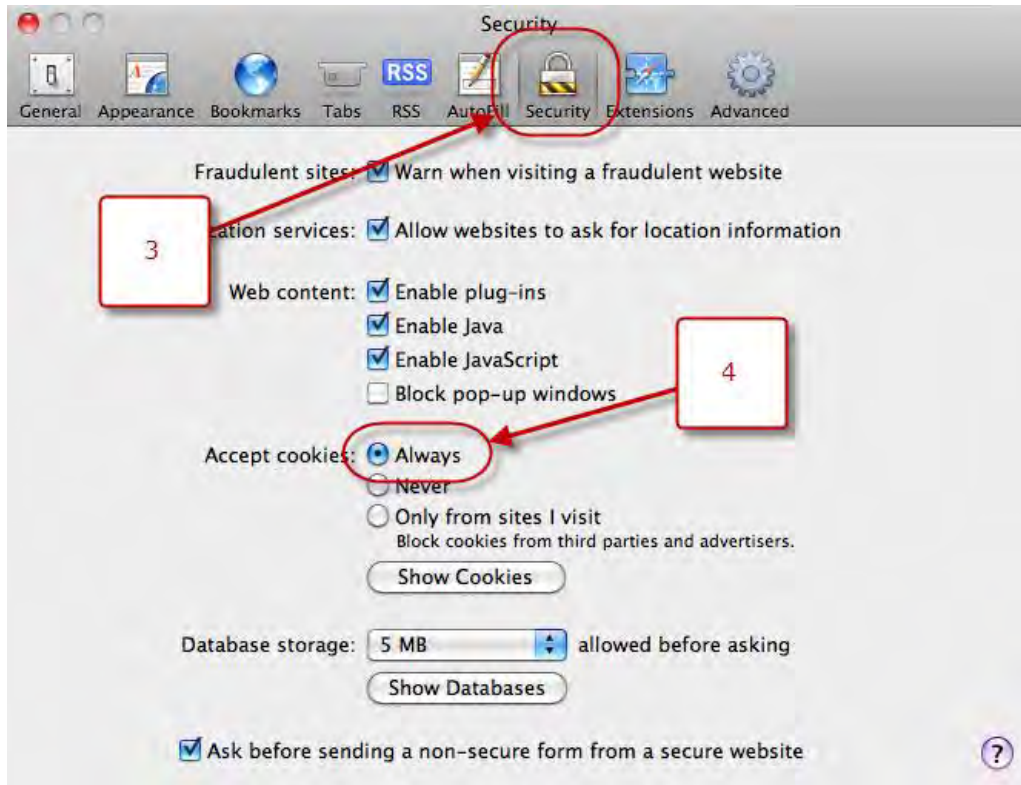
Security

General Appearance Bookmarks Tabs RSS AutoFill Security Extensions Advanced

RSS

Fraudulent sites: Warn when visiting a fraudulent website

3

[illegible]cation services: Allow websites to ask for location information

Web content: Enable plug-ins

Enable Java

Enable JavaScript

Block pop-up windows

4

Accept cookies: Always

Never

Only from sites I visit

Block cookies from third parties and advertisers.

Show Cookies

Database storage: 5 MB allowed before asking

Show Databases

Ask before sending a non-secure form from a secure website

?